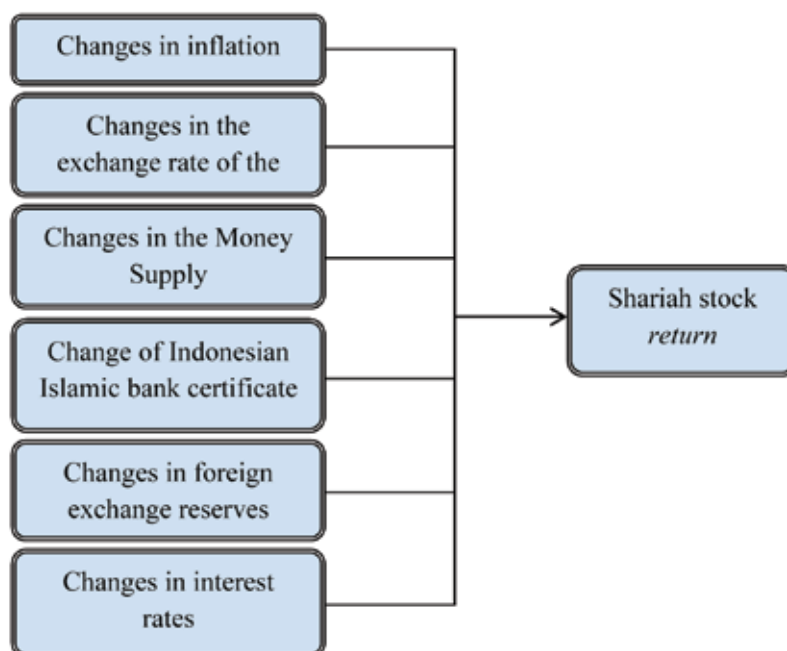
Changes in inflation

Changes in the exchange rate of the

Changes in the Money Supply

Change of Indonesian Islamic bank certificate

Changes in foreign exchange reserves

Changes in interest rates

Shariah stock *return*